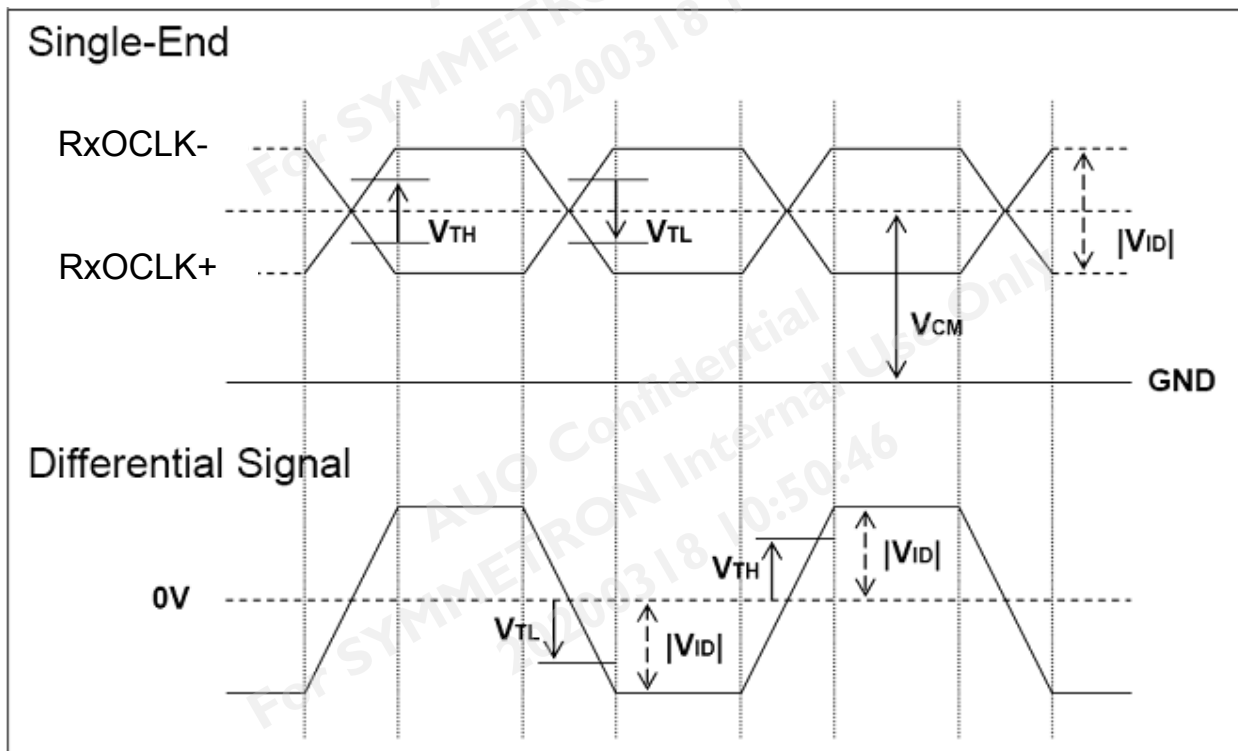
Single-End

RxOCLK-

RxOCLK+

$V_{TH}$

$V_{TL}$

$|V_{ID}|$

$V_{CM}$

GND

Differential Signal

0V

$V_{TH}$

$|V_{ID}|$

$V_{TL}$

$|V_{ID}|$

For SYMMETRON 20200318

AUO Confidential

For SYMMETRON Internal Use Only

20200318 10:50:46